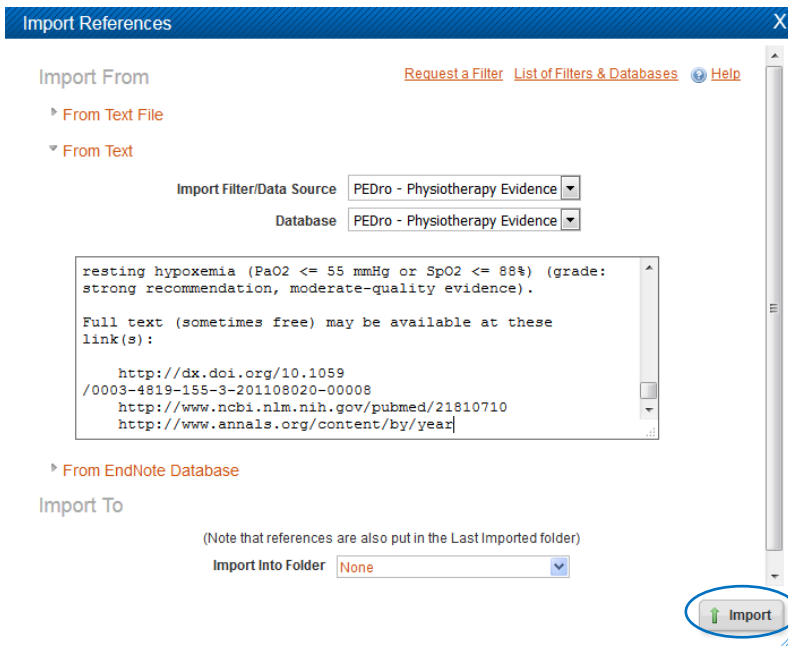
Import References

X

Import From

Request a Filter List of Filters & Databases Help

From Text File

From Text

Import Filter/Data Source PEDro - Physiotherapy Evidence

Database PEDro - Physiotherapy Evidence

resting hypoxemia (PaO2 <= 55 mmHg or SpO2 <= 88%) (grade: strong recommendation, moderate-quality evidence).

Full text (sometimes free) may be available at these link(s):

http://dx.doi.org/10.1059/0003-4819-155-3-201108020-00008
http://www.ncbi.nlm.nih.gov/pubmed/21810710
http://www.annals.org/content/by/year

From EndNote Database

Import To

(Note that references are also put in the Last Imported folder)

Import Into Folder None

Import